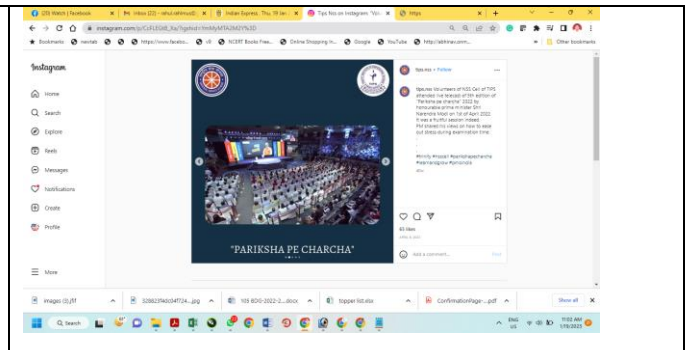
(29) Watch | Facebook | Inbox (22) - rahul.rahimudi... | Indian Express: Thu, 19 Jan | Tips Nss on Instagram: "Vol... | https

instagram.com/p/CcFLEGd8_Xa/?igshid=YmMyMTA2M2Y%3D

Bookmarks | navlab | https://www.facebo... | NCERT Books Free... | Online Shopping in... | Google | YouTube | http://abhinav.onm... | Other bookmarks

Instagram

Home

Search

Explore

Reels

Messages

Notifications

Create

Profile

More

"PARIKSHA PE CHARCHA"

tips.nss • Follow

tips.nss Volunteers of NSS Cell of TIPS attended live telecast of 5th edition of "Pariksha pe charcha" 2022 by honourable prime minister Shri Narendra Modi on 1st of April 2022. It was a fruitful session indeed. PM shared his views on how to ease out stress during examination time.

#tmfy #nssuni #parikshapecharcha #learnandgrow #primeminister

63 likes

Add a comment... Post

images (3).jfif | 3298239dc04f724....jpg | NSS BOG-2022-2....docx | topper list.xlsx | ConfirmationPage-....pdf | Show all

Search

ENG US 11:02 AM 1/19/2023